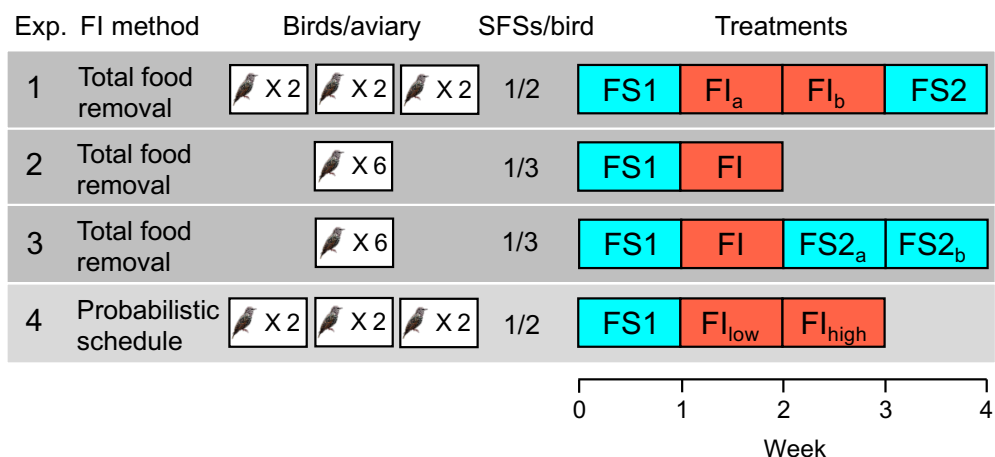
| Exp. | FI method | Birds/aviary | SFSs/bird | Treatments |
|---|---|---|---|---|
| 1 | Total food removal | X 2 X 2 X 2 | 1/2 | FS1 $FI_a$ $FI_b$ FS2 |
| 2 | Total food removal | X 6 | 1/3 | FS1 FI |
| 3 | Total food removal | X 6 | 1/3 | FS1 FI $FS2_a$ $FS2_b$ |
| 4 | Probabilistic schedule | X 2 X 2 X 2 | 1/2 | FS1 $FI_{low}$ $FI_{high}$ |

0 1 2 3 4

Week